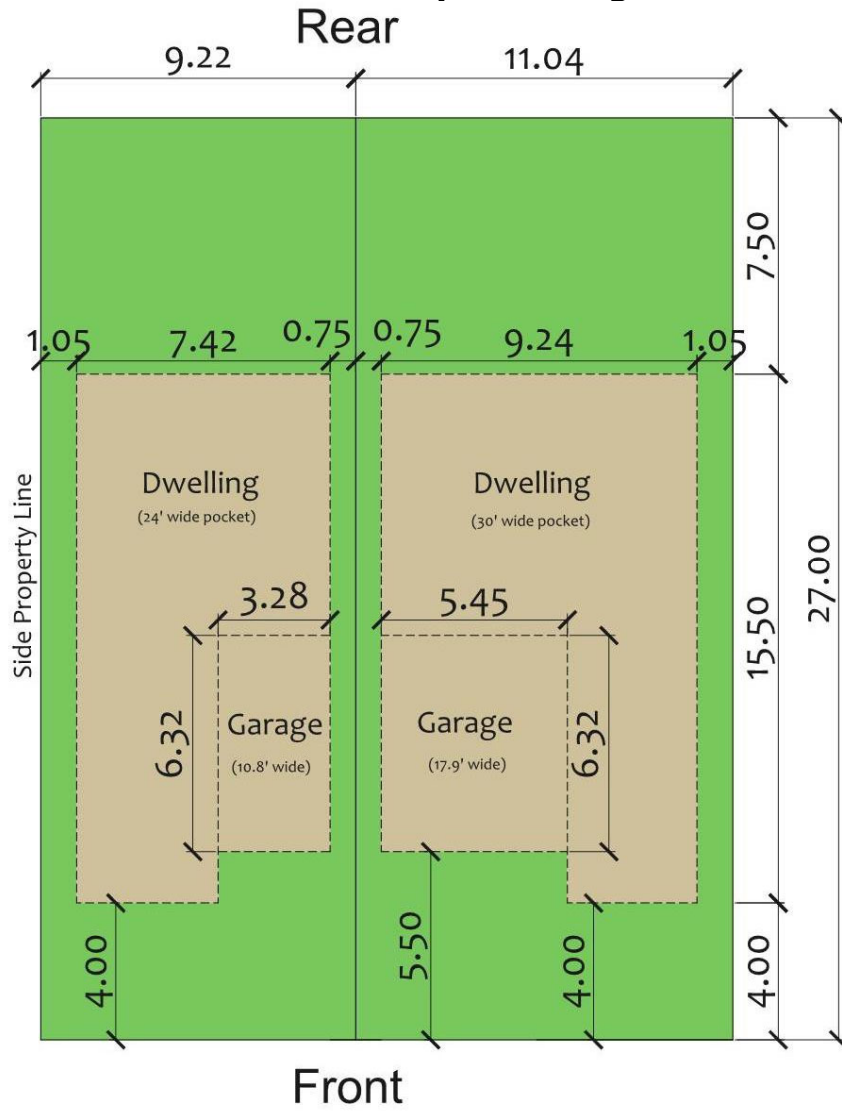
Rear

9.22

11.04

7.50

1.05

7.42

0.75

0.75

9.24

1.05

Side Property Line

Dwelling

(24' wide pocket)

Dwelling

(30' wide pocket)

27.00

15.50

3.28

5.45

6.32

Garage

(10.8' wide)

Garage

(17.9' wide)

6.32

4.00

5.50

4.00

4.00

Front